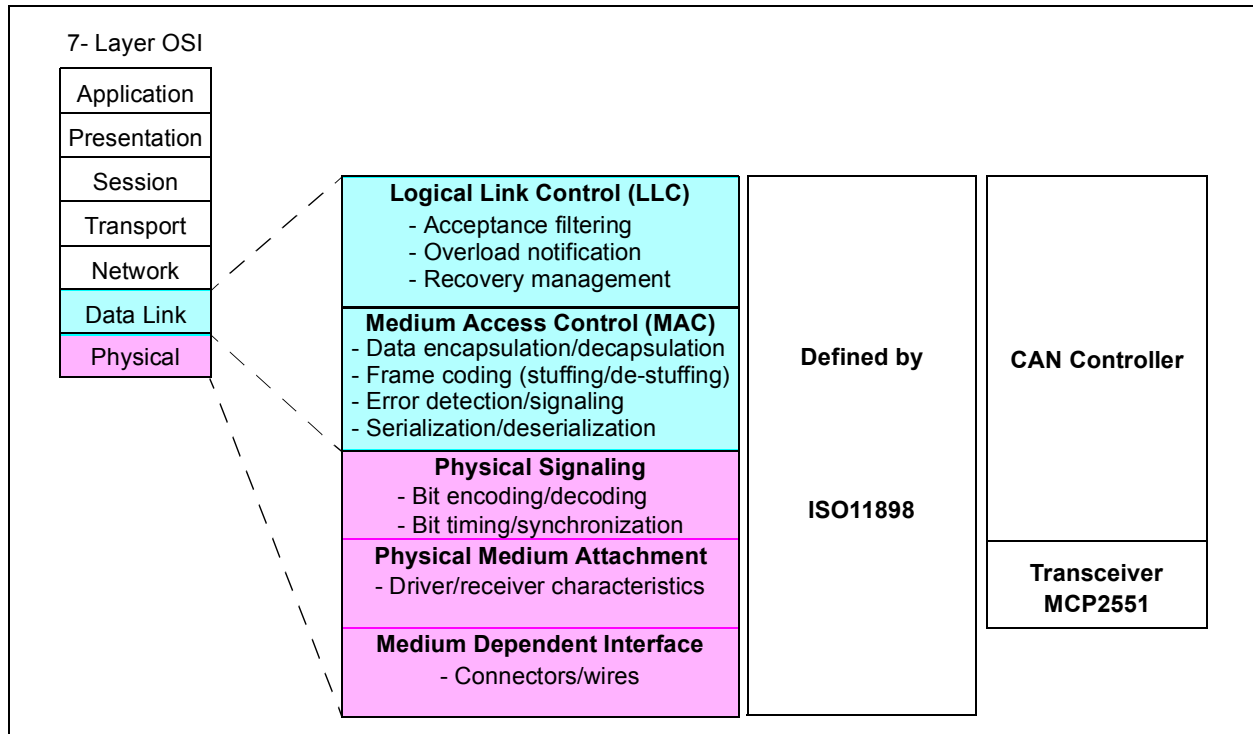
7- Layer OSI

Application

Presentation

Session

Transport

Network

Data Link

Physical

**Logical Link Control (LLC)**
- Acceptance filtering
- Overload notification
- Recovery management

**Medium Access Control (MAC)**
- Data encapsulation/decapsulation
- Frame coding (stuffing/de-stuffing)
- Error detection/signaling
- Serialization/deserialization

**Physical Signaling**
- Bit encoding/decoding
- Bit timing/synchronization

**Physical Medium Attachment**
- Driver/receiver characteristics

**Medium Dependent Interface**
- Connectors/wires

**Defined by**

**ISO11898**

**CAN Controller**

**Transceiver MCP2551**